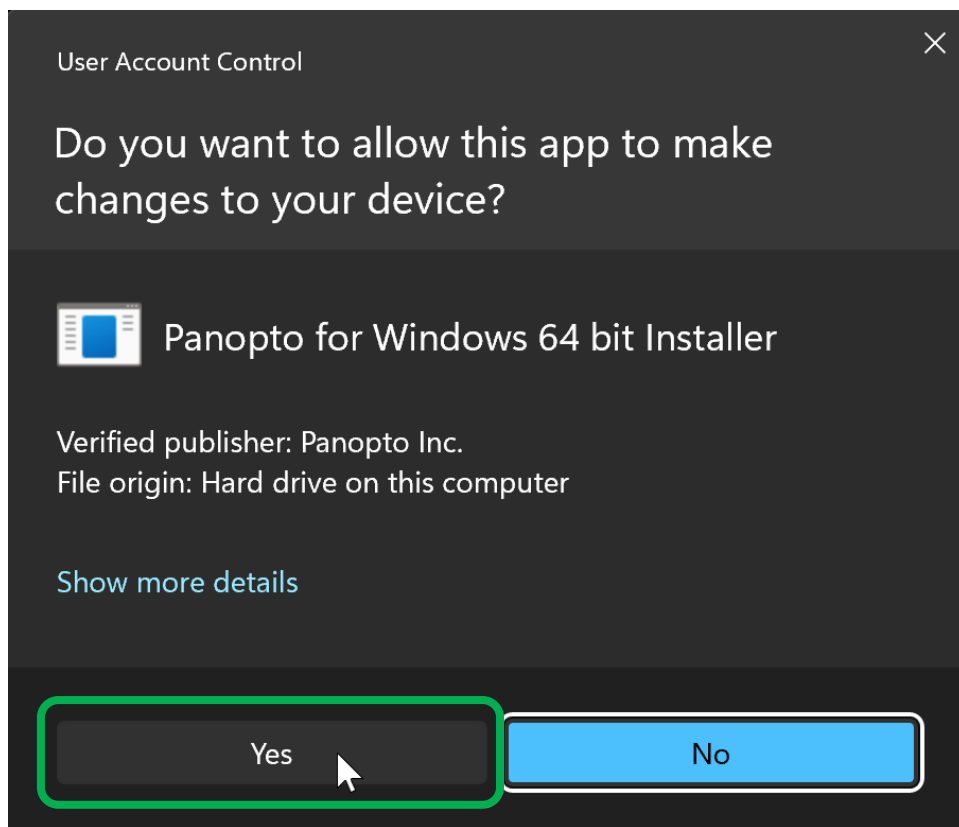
User Account Control

Do you want to allow this app to make changes to your device?

Panopto for Windows 64 bit Installer

Verified publisher: Panopto Inc.
File origin: Hard drive on this computer

Show more details

Yes

No